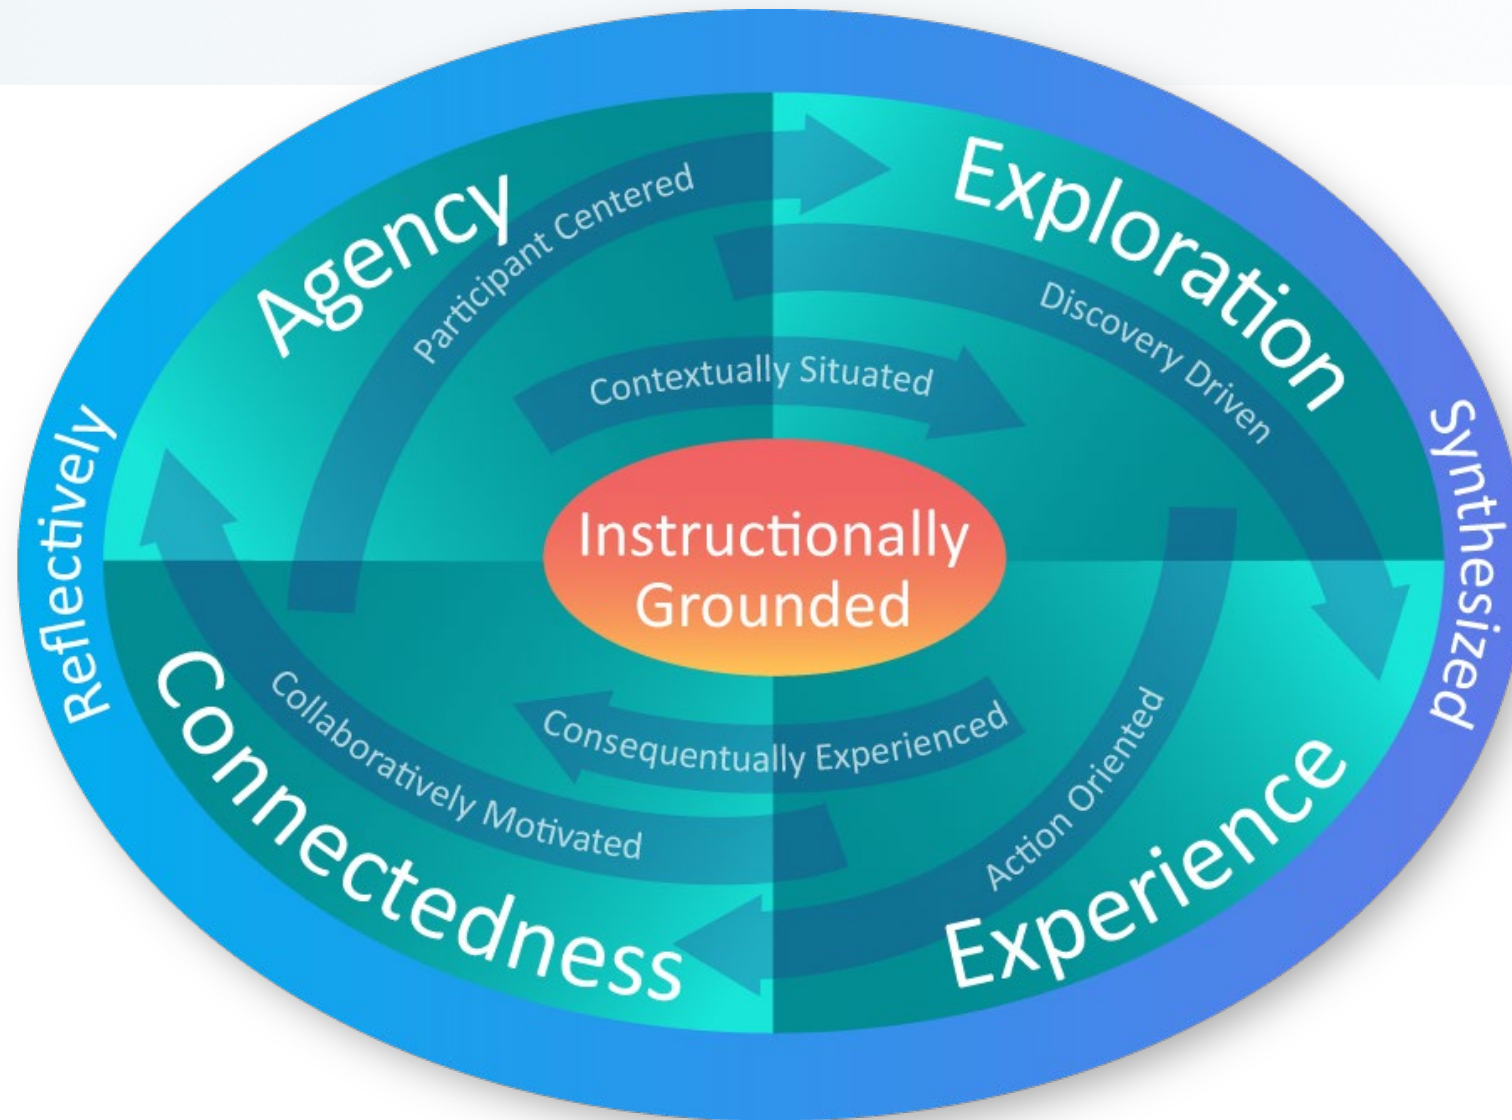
Agency
Participant Centered
Exploration
Discovery Driven
Contextually Situated
Reflectively
Synthesized
Instructionally Grounded
Connectedness
Collaboratively Motivated
Consequentually Experienced
Action Oriented
Experience